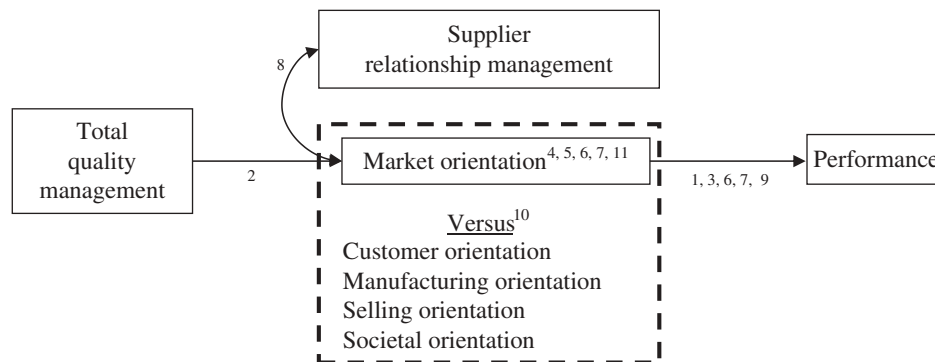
Supplier relationship management

8

Total quality management

2

Market orientation$^{4, 5, 6, 7, 11}$

1, 3, 6, 7, 9

Performance

Versus$^{10}$
Customer orientation
Manufacturing orientation
Selling orientation
Societal orientation